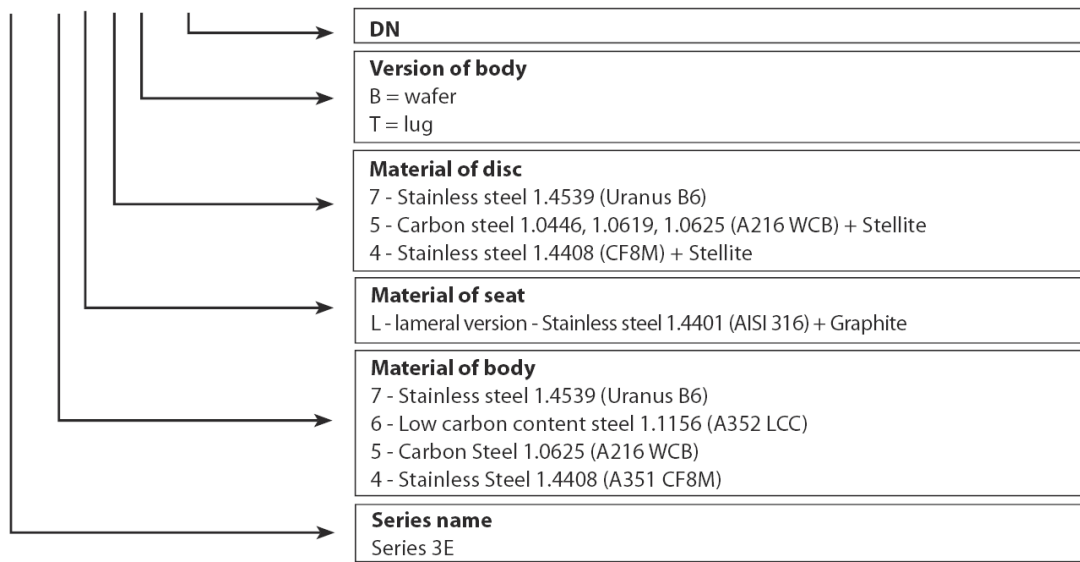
DN

Version of body
B = wafer
T = lug

Material of disc
7 - Stainless steel 1.4539 (Uranus B6)
5 - Carbon steel 1.0446, 1.0619, 1.0625 (A216 WCB) + Stellite
4 - Stainless steel 1.4408 (CF8M) + Stellite

Material of seat
L - lameral version - Stainless steel 1.4401 (AISI 316) + Graphite

Material of body
7 - Stainless steel 1.4539 (Uranus B6)
6 - Low carbon content steel 1.1156 (A352 LCC)
5 - Carbon Steel 1.0625 (A216 WCB)
4 - Stainless Steel 1.4408 (A351 CF8M)

Series name
Series 3E